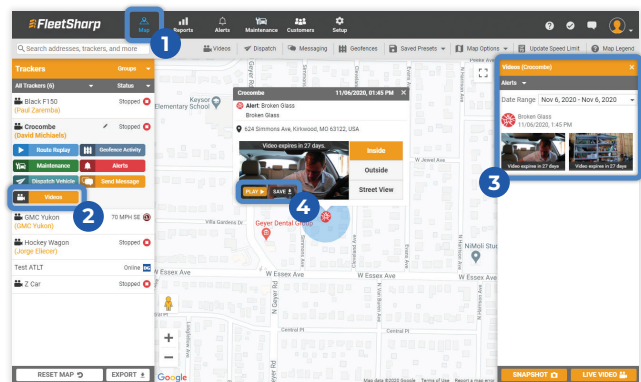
FleetSharp

Map 1 Reports Alerts Maintenance Customers Setup

Search addresses, trackers, and more

Videos Dispatch Messaging Geofences Saved Presets Map Options Update Speed Limit Map Legend

Trackers Groups

All Trackers (6) Status

Black F150 Stopped
(Paul Zaremba)

Crocombe Stopped
(David Michaels)

Route Replay Geofence Activity
Maintenance Alerts
Dispatch Vehicle Send Message

2 Videos

GMC Yukon 70 MPH SE
(GMC Yukon)

Hockey Wagon Stopped
(Jorge Elecer)

Test ATLT Online

2 Car Stopped

RESET MAP EXPORT

Crocombe 11/06/2020, 01:45 PM

Alert: Broken Glass
Broken Glass

624 Simmons Ave, Kirkwood, MO 63122, USA

Video expires in 27 days.

Inside
Outside
Street View

PLAY SAVE 4

Keysor Elementary School

Geyer Dental Group

W Essex Ave
W Essex Ave
E Essex Ave
Central Pl
Central Pl
Central Pl
N Geyer Rd
N Clay Ave

NiMoli Stu

Videos (Crocombe)

Alerts

Date Range Nov 6, 2020 - Nov 6, 2020

Broken Glass
11/06/2020, 1:45 PM

Video expires in 27 days Video expires in 27 days

3

SNAPSHOT LIVE VIDEO

Google Map data ©2020 Google Terms of Use Report a map error